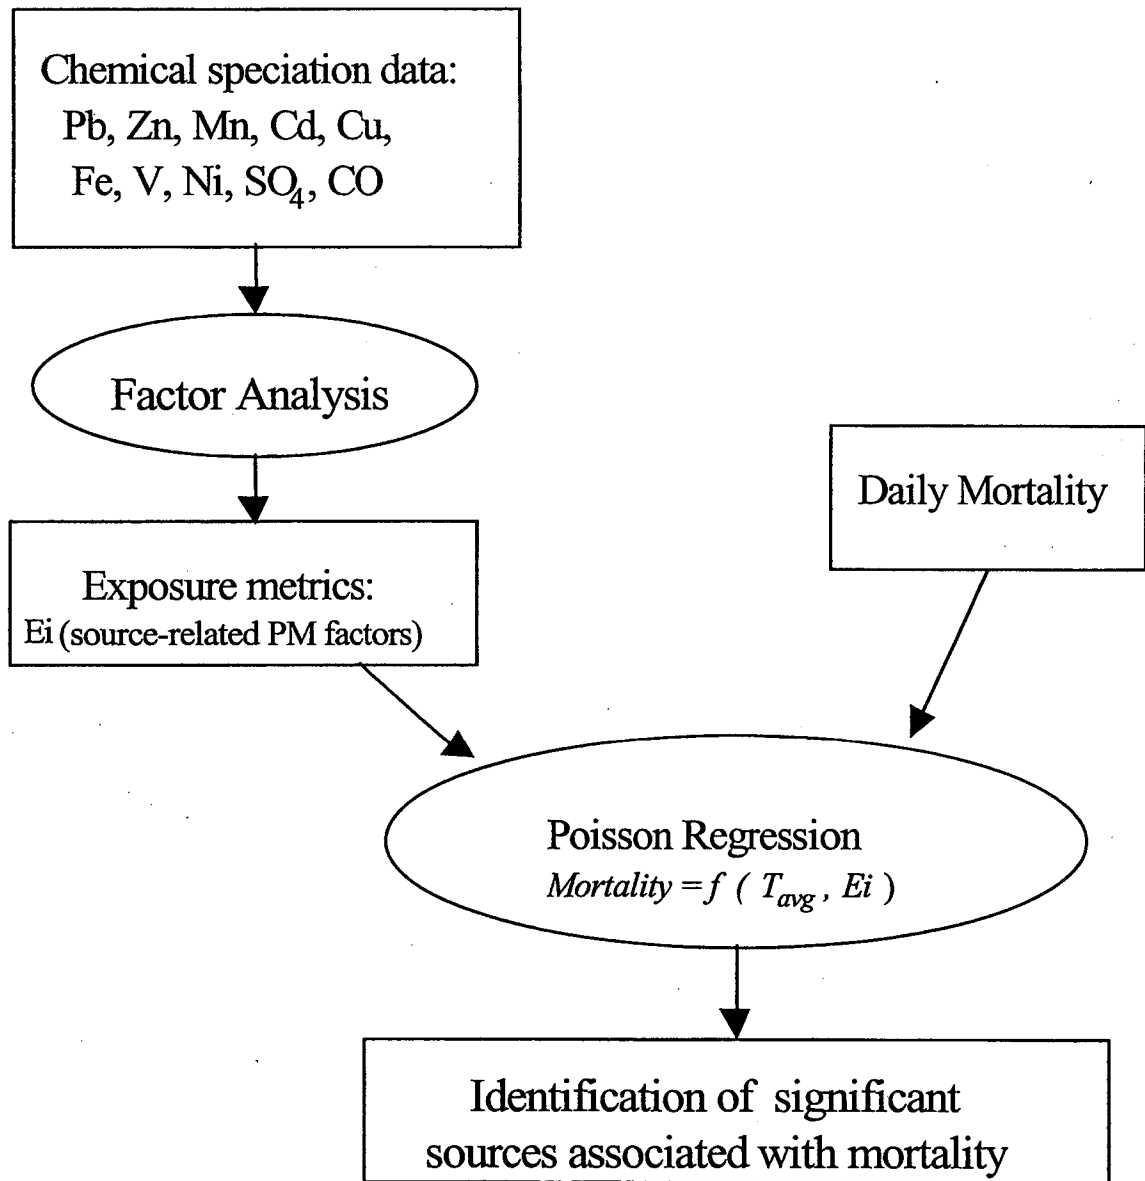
Chemical speciation data:
Pb, Zn, Mn, Cd, Cu,
Fe, V, Ni, $SO_4$, CO

Factor Analysis

Daily Mortality

Exposure metrics:
Ei (source-related PM factors)

Poisson Regression
$Mortality = f\ (\ T_{avg}\ ,\ Ei\ )$

Identification of significant sources associated with mortality